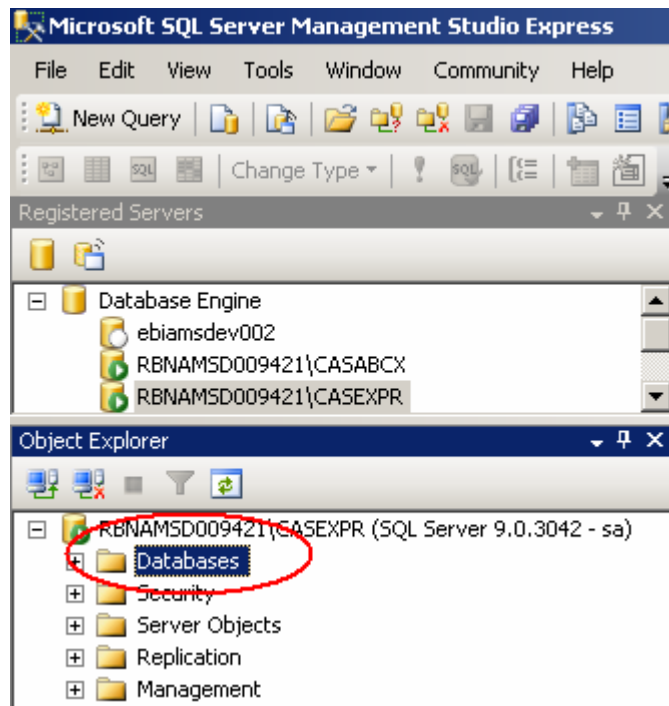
Microsoft SQL Server Management Studio Express

File Edit View Tools Window Community Help

New Query

Change Type

Registered Servers

Database Engine
ebiamsdev002
RBNAMSD009421\CASABCX
RBNAMSD009421\CASEXPR

Object Explorer

RBNAMSD009421\CASEXPR (SQL Server 9.0.3042 - sa)
Databases
Security
Server Objects
Replication
Management